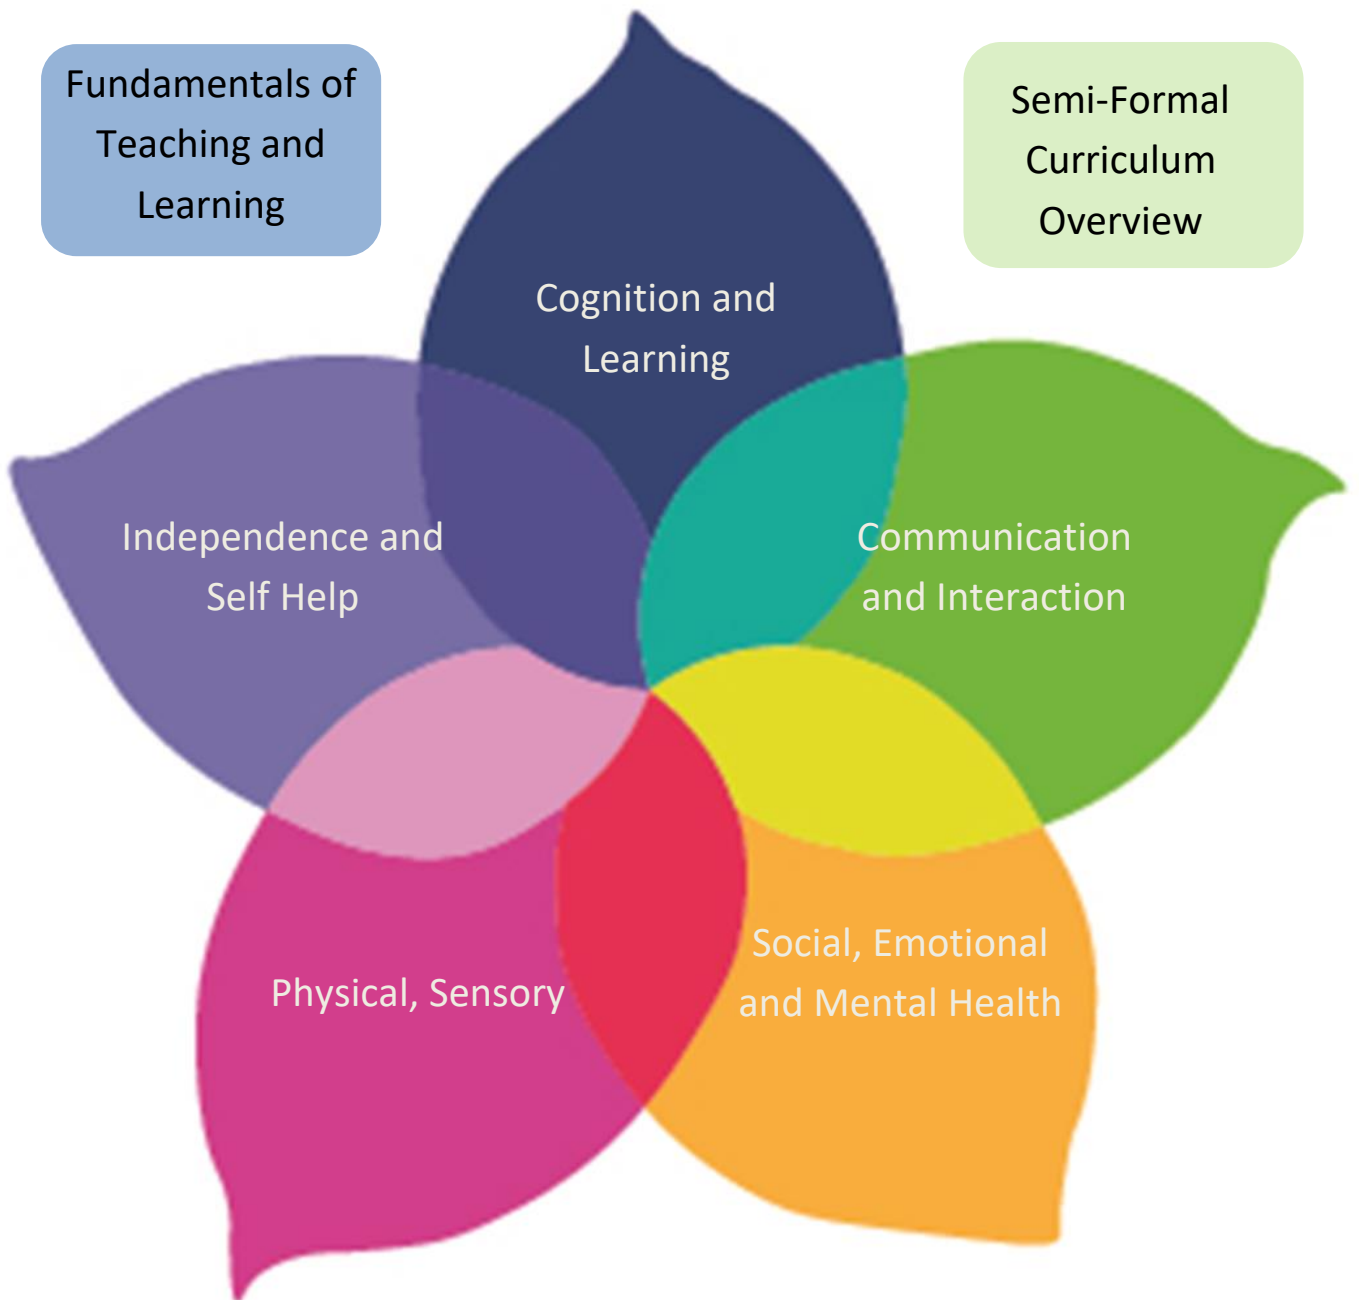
Fundamentals of Teaching and Learning

Semi-Formal Curriculum Overview

Cognition and Learning

Independence and Self Help

Communication and Interaction

Physical, Sensory

Social, Emotional and Mental Health